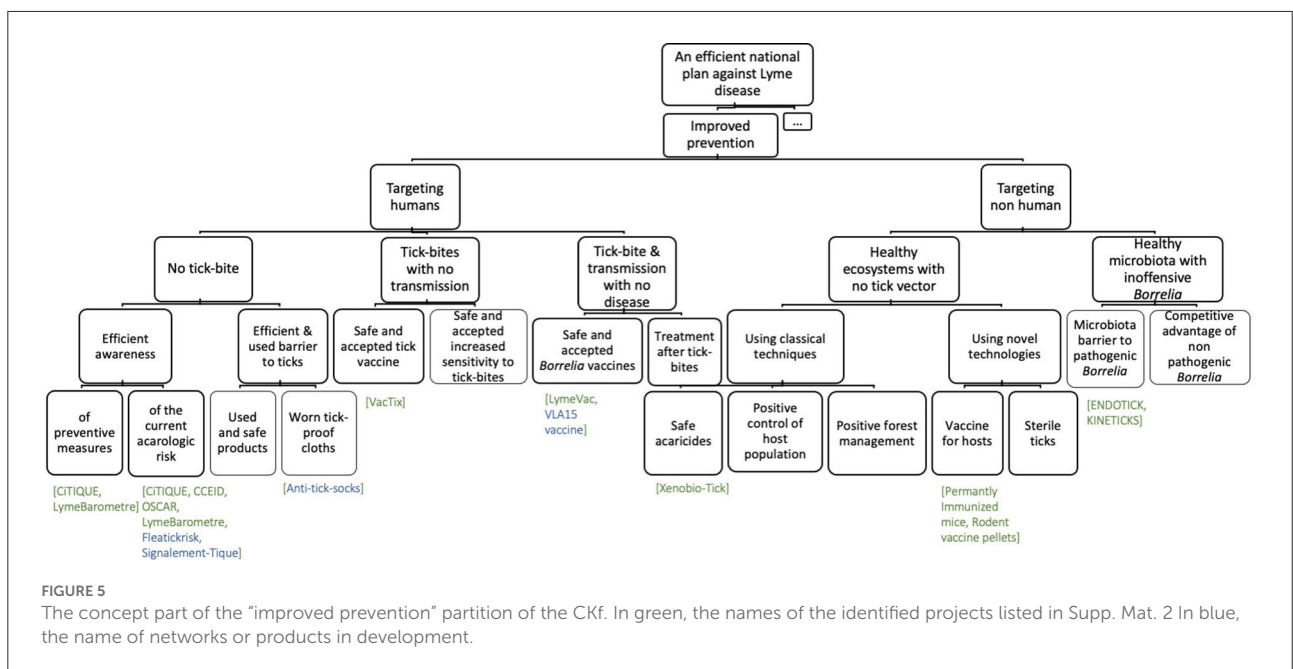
An efficient national plan against Lyme disease

Improved prevention

...

Targeting humans

Targeting non human

No tick-bite

Tick-bites with no transmission

Tick-bite & transmission with no disease

Healthy ecosystems with no tick vector

Healthy microbiota with inoffensive *Borrelia*

Efficient awareness

Efficient & used barrier to ticks

Safe and accepted tick vaccine

Safe and accepted increased sensitivity to tick-bites

Safe and accepted *Borrelia* vaccines

Treatment after tick-bites

Using classical techniques

Using novel technologies

Microbiota barrier to pathogenic *Borrelia*

Competitive advantage of non pathogenic *Borrelia*

of preventive measures

of the current acarologic risk

Used and safe products

Worn tick-proof cloths

[VacTix]

[LymeVac, VLA15 vaccine]

Safe acaricides

Positive control of host population

Positive forest management

Vaccine for hosts

Sterile ticks

[ENDOTICK, KINETICKS]

[CiTIQUE, LymeBarometre]

[CiTIQUE, CCEID, OSCAR, LymeBarometre, Fleatickrisk, Signalement-Tique]

[Anti-tick-socks]

[Xenobio-Tick]

[Permantly Immunized mice, Rodent vaccine pellets]

FIGURE 5
The concept part of the "improved prevention" partition of the CKf. In green, the names of the identified projects listed in Supp. Mat. 2 In blue, the name of networks or products in development.